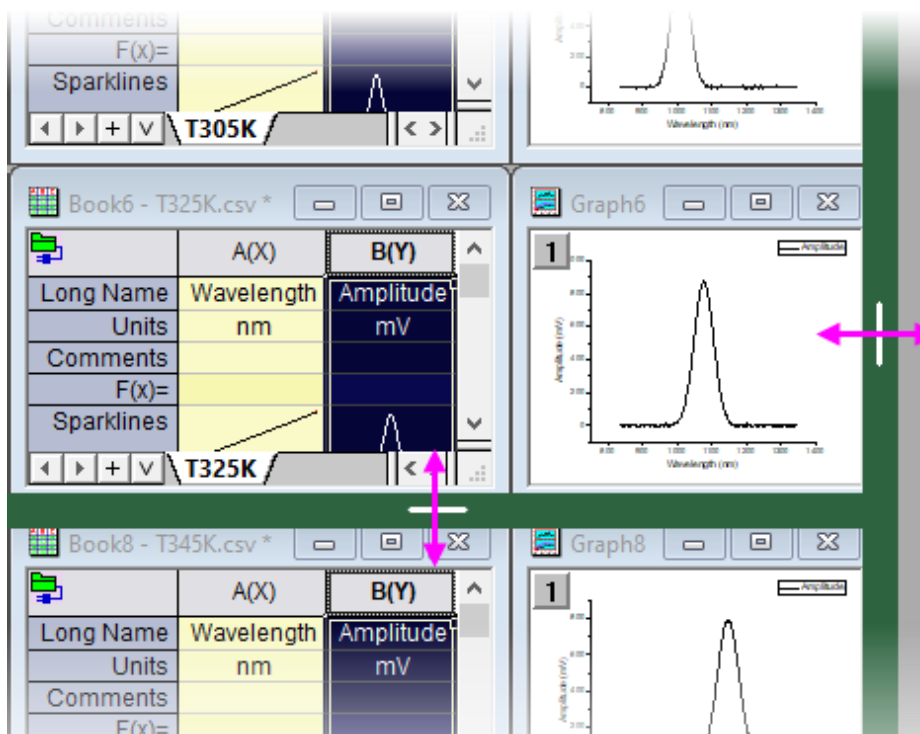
Comments
F(x)=
Sparklines
T305K

Amplitude
Wavelength (nm)

Book6 - T325K.csv *

| | A(X) | B(Y) |
|---|---|---|
| Long Name | Wavelength | Amplitude |
| Units | nm | mV |
| Comments | | |
| F(x)= | | |
| Sparklines | | |

T325K

Graph6
1
Amplitude
Amplitude (mV)
Wavelength (nm)

Book8 - T345K.csv *

| | A(X) | B(Y) |
|---|---|---|
| Long Name | Wavelength | Amplitude |
| Units | nm | mV |
| Comments | | |
| F(x)= | | |

Graph8
1
Amplitude
Amplitude (mV)